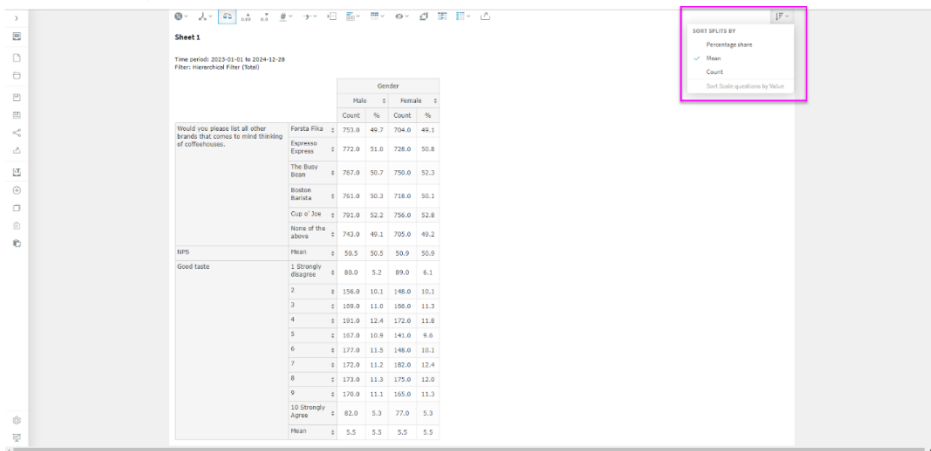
Sheet 1

Time period: 2023-01-01 to 2024-12-28
Filter: Hierarchical Filter (Total)

SORT SPLITS BY
Percentage share
Mean
Count
Sort Scale questions by Value

| | | Gender | | | |
|---|---|---|---|---|---|
| | | Male | | Female | |
| | | Count | % | Count | % |
| Would you please list all other brands that comes to mind thinking of coffeehouses. | Fiesta Fika | 753.0 | 49.7 | 704.0 | 49.1 |
| | Espresso Express | 772.0 | 51.0 | 728.0 | 50.8 |
| | The Busy Bean | 767.0 | 50.7 | 750.0 | 52.3 |
| | Boston Barista | 761.0 | 50.3 | 718.0 | 50.1 |
| | Cup o' Joe | 791.0 | 52.2 | 756.0 | 52.8 |
| | None of the above | 743.0 | 49.1 | 705.0 | 49.2 |
| NPS | Mean | 50.5 | 50.5 | 50.9 | 50.9 |
| Good taste | 1 Strongly disagree | 80.0 | 5.2 | 89.0 | 6.1 |
| | 2 | 156.0 | 10.1 | 148.0 | 10.1 |
| | 3 | 169.0 | 11.0 | 166.0 | 11.3 |
| | 4 | 191.0 | 12.4 | 172.0 | 11.8 |
| | 5 | 167.0 | 10.9 | 141.0 | 9.6 |
| | 6 | 177.0 | 11.5 | 148.0 | 10.1 |
| | 7 | 172.0 | 11.2 | 182.0 | 12.4 |
| | 8 | 173.0 | 11.3 | 175.0 | 12.0 |
| | 9 | 170.0 | 11.1 | 165.0 | 11.3 |
| | 10 Strongly Agree | 82.0 | 5.3 | 77.0 | 5.3 |
| | Mean | 5.5 | 5.5 | 5.5 | 5.5 |